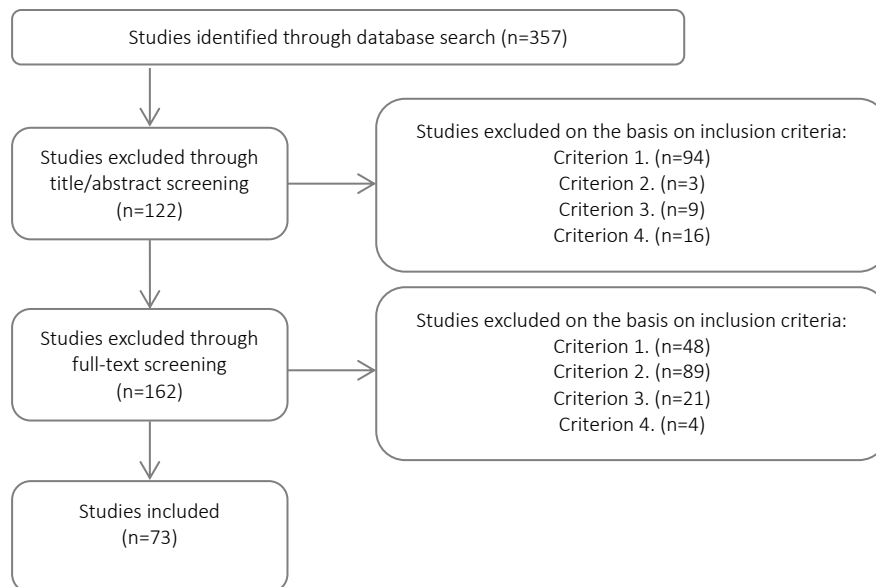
Studies identified through database search (n=357)

Studies excluded through title/abstract screening (n=122)

Studies excluded on the basis on inclusion criteria:
Criterion 1. (n=94)
Criterion 2. (n=3)
Criterion 3. (n=9)
Criterion 4. (n=16)

Studies excluded through full-text screening (n=162)

Studies excluded on the basis on inclusion criteria:
Criterion 1. (n=48)
Criterion 2. (n=89)
Criterion 3. (n=21)
Criterion 4. (n=4)

Studies included (n=73)